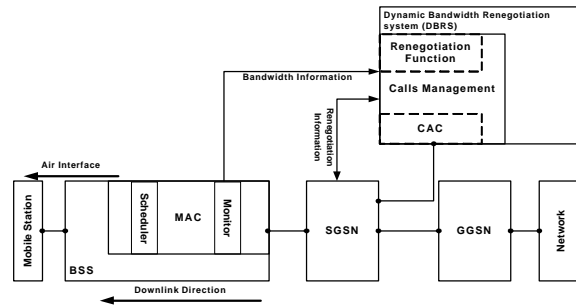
Dynamic Bandwidth Renegotiation system (DBRS)

Renegotiation Function

Bandwidth Information

Calls Management

Renegotiation Information

CAC

Air Interface

Mobile Station

Scheduler

MAC

Monitor

SGSN

GGSN

Network

BSS

Downlink Direction